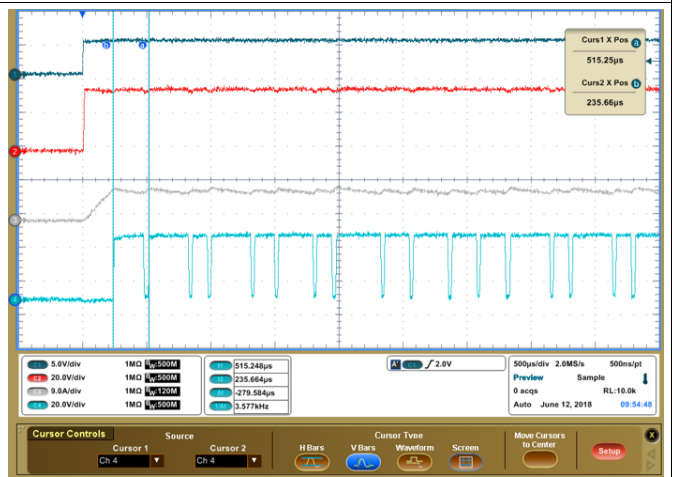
Curs1 X Pos
a
515.25µs
Curs2 X Pos
b
235.66µs

b a

1
2
3
4

C1 5.0V/div 1MΩ $B_W$:500M
C2 20.0V/div 1MΩ $B_W$:500M
C3 9.8A/div 1MΩ $B_W$:120M
C4 20.0V/div 1MΩ $B_W$:500M

t1 515.248µs
t2 235.664µs
Δt -279.584µs
1/Δt 3.577kHz

A C4 ∫ 2.0V

500µs/div 2.0MS/s 500ns/pt
Preview Sample
0 acqs RL:10.0k
Auto June 12, 2018 09:54:48

Cursor Controls
Source
Cursor 1 Cursor 2
Ch 4 Ch 4
Cursor Type
H Bars V Bars Waveform Screen
Move Cursors to Center
Setup
X